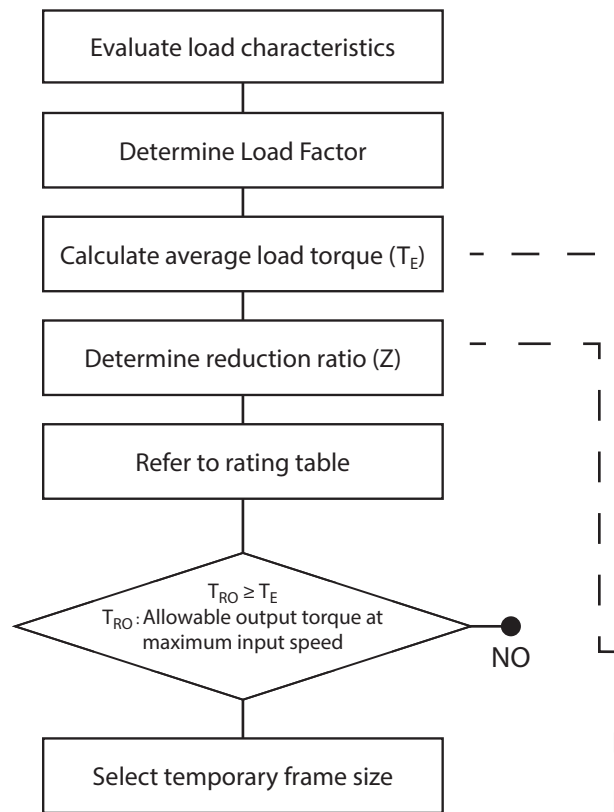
Evaluate load characteristics

Determine Load Factor

Calculate average load torque ($T_E$)

Determine reduction ratio (Z)

Refer to rating table

$T_{RO} \geq T_E$
$T_{RO}$ : Allowable output torque at maximum input speed

NO

Select temporary frame size